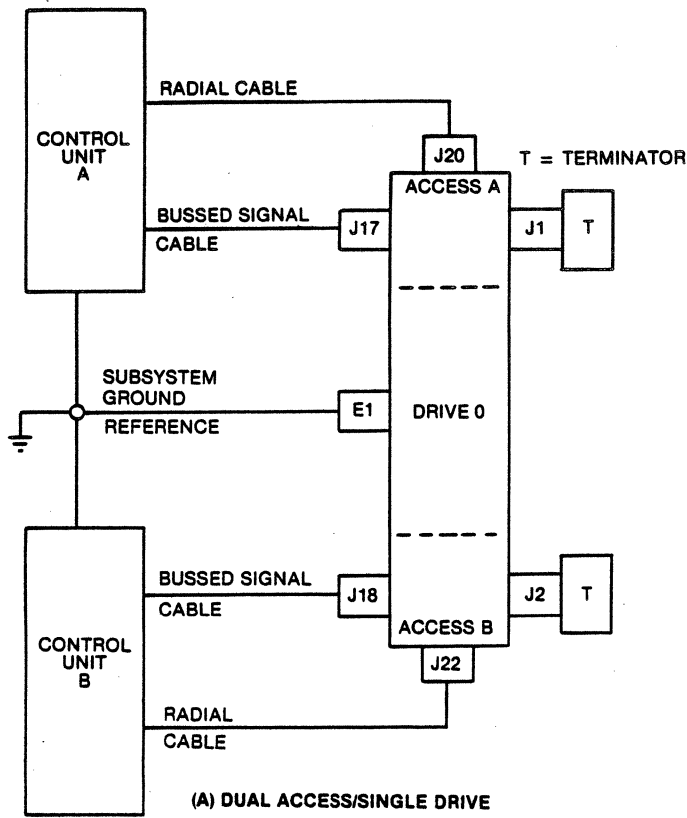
CONTROL UNIT A

RADIAL CABLE

J20

T = TERMINATOR

ACCESS A

BUSSED SIGNAL CABLE

J17

J1

T

SUBSYSTEM GROUND REFERENCE

E1

DRIVE 0

CONTROL UNIT B

BUSSED SIGNAL CABLE

J18

J2

T

ACCESS B

J22

RADIAL CABLE

(A) DUAL ACCESS/SINGLE DRIVE